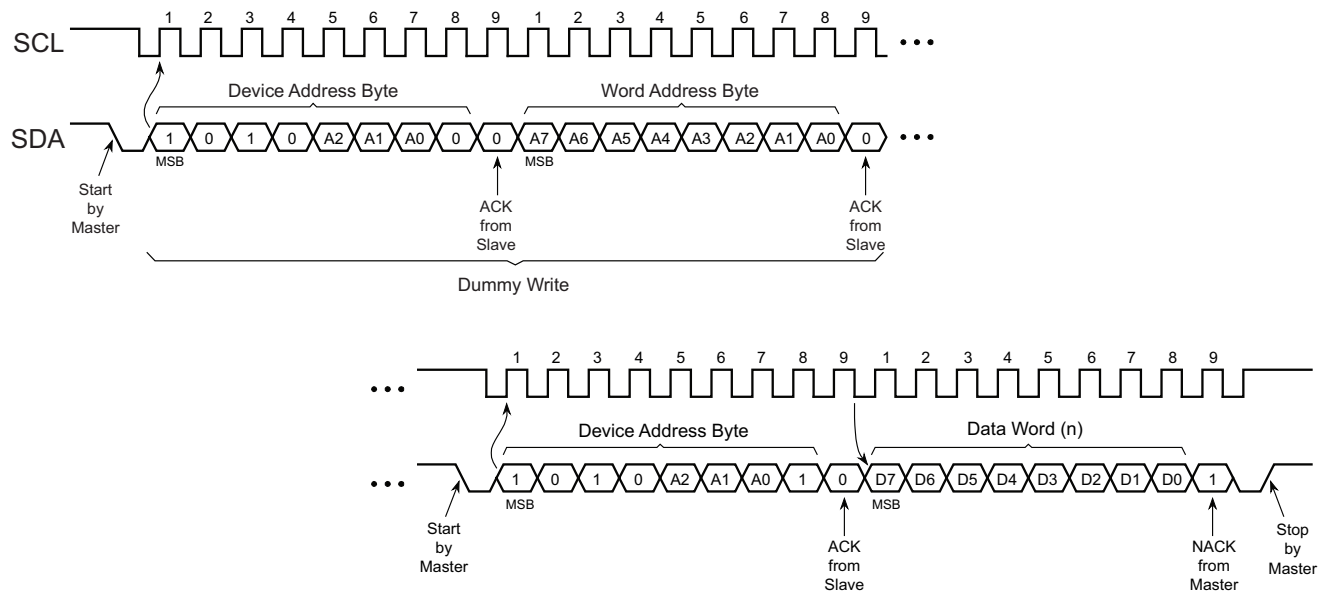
1 2 3 4 5 6 7 8 9 1 2 3 4 5 6 7 8 9

SCL •••

Device Address Byte

Word Address Byte

SDA 1 0 1 0 A2 A1 A0 0 0 A7 A6 A5 A4 A3 A2 A1 A0 0 •••

MSB

MSB

Start by Master

ACK from Slave

ACK from Slave

Dummy Write

1 2 3 4 5 6 7 8 9 1 2 3 4 5 6 7 8 9

•••

Device Address Byte

Data Word (n)

••• 1 0 1 0 A2 A1 A0 1 0 D7 D6 D5 D4 D3 D2 D1 D0 1

MSB

MSB

Start by Master

ACK from Slave

NACK from Master

Stop by Master